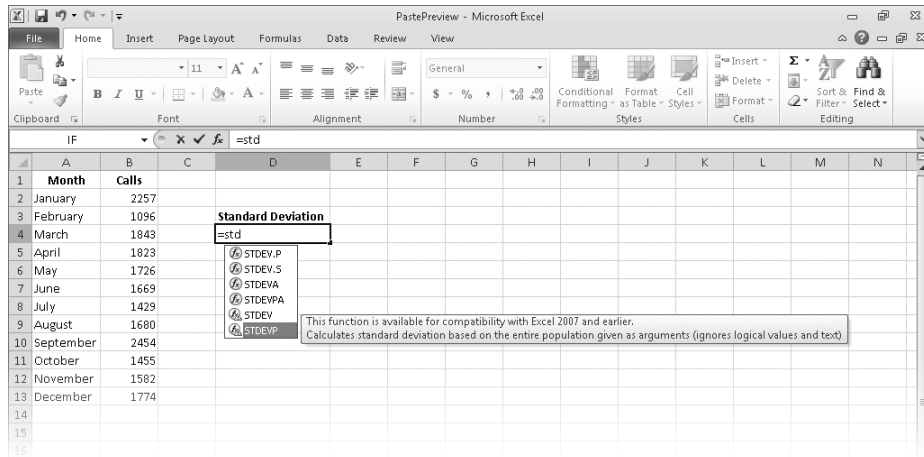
PastePreview - Microsoft Excel

File Home Insert Page Layout Formulas Data Review View

Paste
Clipboard
11
B I U
Font
Alignment
General
$ % ,
Number
Conditional Formatting
Format as Table
Cell Styles
Styles
Insert
Delete
Format
Cells
Sort & Filter
Find & Select
Editing

IF
=std

| | A | B | C | D | E | F | G | H | I | J | K | L | M | N |
|---|---|---|---|---|---|---|---|---|---|---|---|---|---|---|
| 1 | Month | Calls | | | | | | | | | | | | |
| 2 | January | 2257 | | | | | | | | | | | | |
| 3 | February | 1096 | | Standard Deviation | | | | | | | | | | |
| 4 | March | 1843 | | =std | | | | | | | | | | |
| 5 | April | 1823 | | | | | | | | | | | | |
| 6 | May | 1726 | | | | | | | | | | | | |
| 7 | June | 1669 | | | | | | | | | | | | |
| 8 | July | 1429 | | | | | | | | | | | | |
| 9 | August | 1680 | | | | | | | | | | | | |
| 10 | September | 2454 | | | | | | | | | | | | |
| 11 | October | 1455 | | | | | | | | | | | | |
| 12 | November | 1582 | | | | | | | | | | | | |
| 13 | December | 1774 | | | | | | | | | | | | |
| 14 | | | | | | | | | | | | | | |
| 15 | | | | | | | | | | | | | | |
| 16 | | | | | | | | | | | | | | |

STDEV.P
STDEV.S
STDEVA
STDEVPA
STDEV
STDEVP

This function is available for compatibility with Excel 2007 and earlier.
Calculates standard deviation based on the entire population given as arguments (ignores logical values and text)